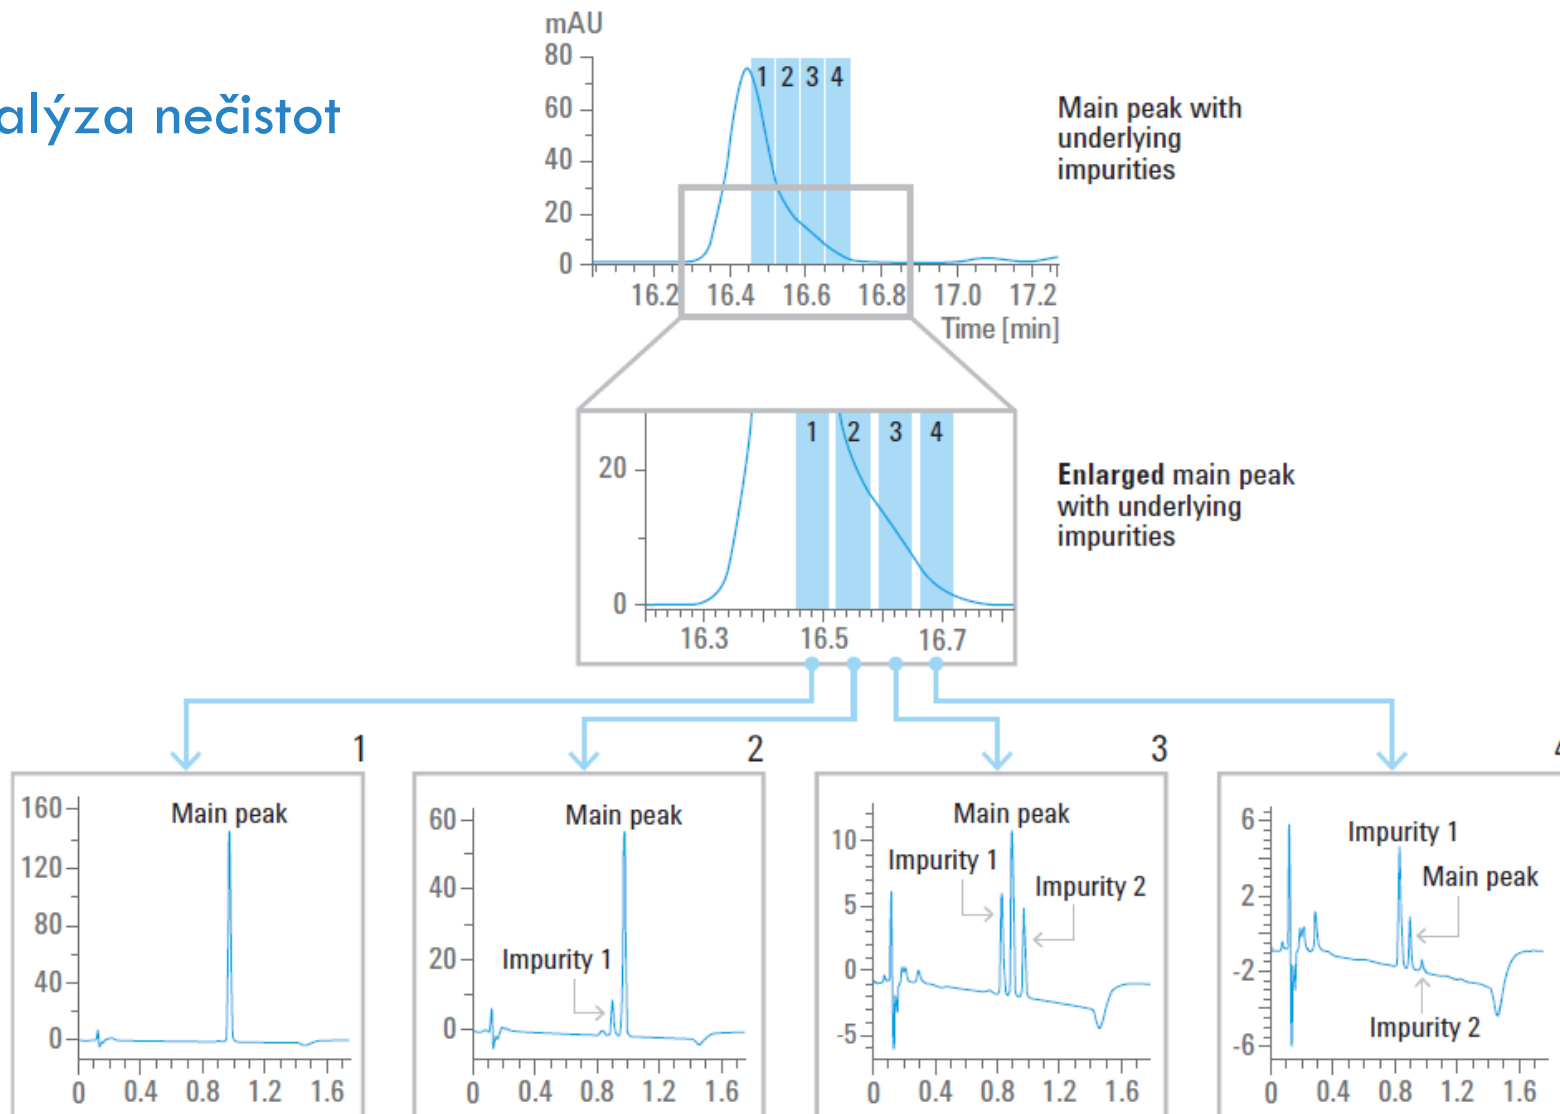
alýza nečistot

mAU
80
60
40
20
0
1 2 3 4
16.2 16.4 16.6 16.8 17.0 17.2
Time [min]

Main peak with underlying impurities

20
0
1 2 3 4
16.3 16.5 16.7

**Enlarged** main peak with underlying impurities

1
160
120
80
40
0
Main peak
0 0.4 0.8 1.2 1.6

2
60
40
20
0
Main peak
Impurity 1
0 0.4 0.8 1.2 1.6

3
10
5
0
-5
Main peak
Impurity 1
Impurity 2
0 0.4 0.8 1.2 1.6

6
2
-2
-6
Impurity 1
Main peak
Impurity 2
0 0.4 0.8 1.2 1.6